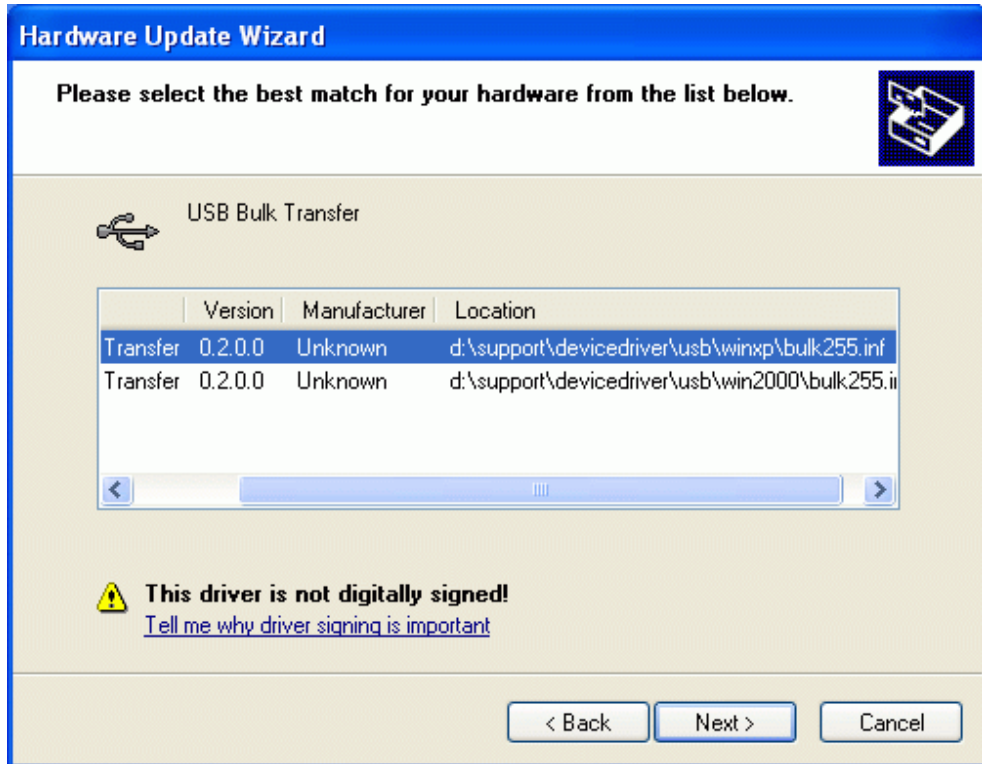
Hardware Update Wizard

Please select the best match for your hardware from the list below.

USB Bulk Transfer

| | Version | Manufacturer | Location |
|---|---|---|---|
| Transfer | 0.2.0.0 | Unknown | d:\support\devicedriver\usb\winxp\bulk255.inf |
| Transfer | 0.2.0.0 | Unknown | d:\support\devicedriver\usb\win2000\bulk255.i |

This driver is not digitally signed!
Tell me why driver signing is important

< Back Next > Cancel